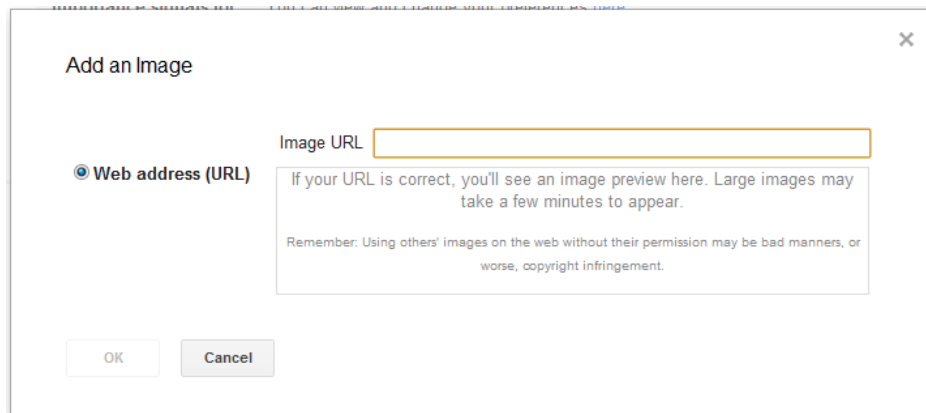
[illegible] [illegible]

×

Add an Image

Image URL

Web address (URL)

If your URL is correct, you'll see an image preview here. Large images may take a few minutes to appear.

Remember: Using others' images on the web without their permission may be bad manners, or worse, copyright infringement.

OK

Cancel